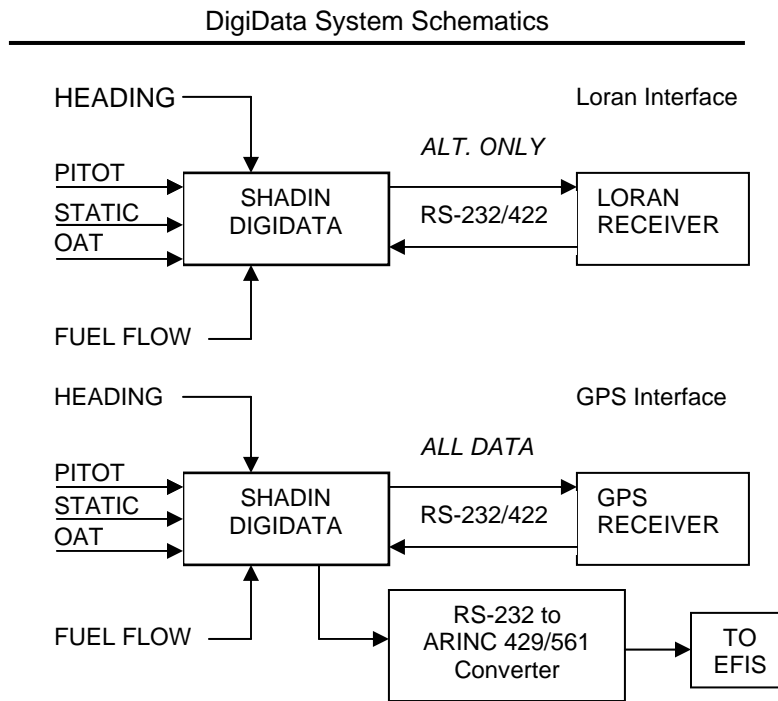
DigiData System Schematics

HEADING

Loran Interface

ALT. ONLY

PITOT
STATIC
OAT

SHADIN DIGIDATA

RS-232/422

LORAN RECEIVER

FUEL FLOW

HEADING

GPS Interface

ALL DATA

PITOT
STATIC
OAT

SHADIN DIGIDATA

RS-232/422

GPS RECEIVER

FUEL FLOW

RS-232 to ARINC 429/561 Converter

TO EFIS